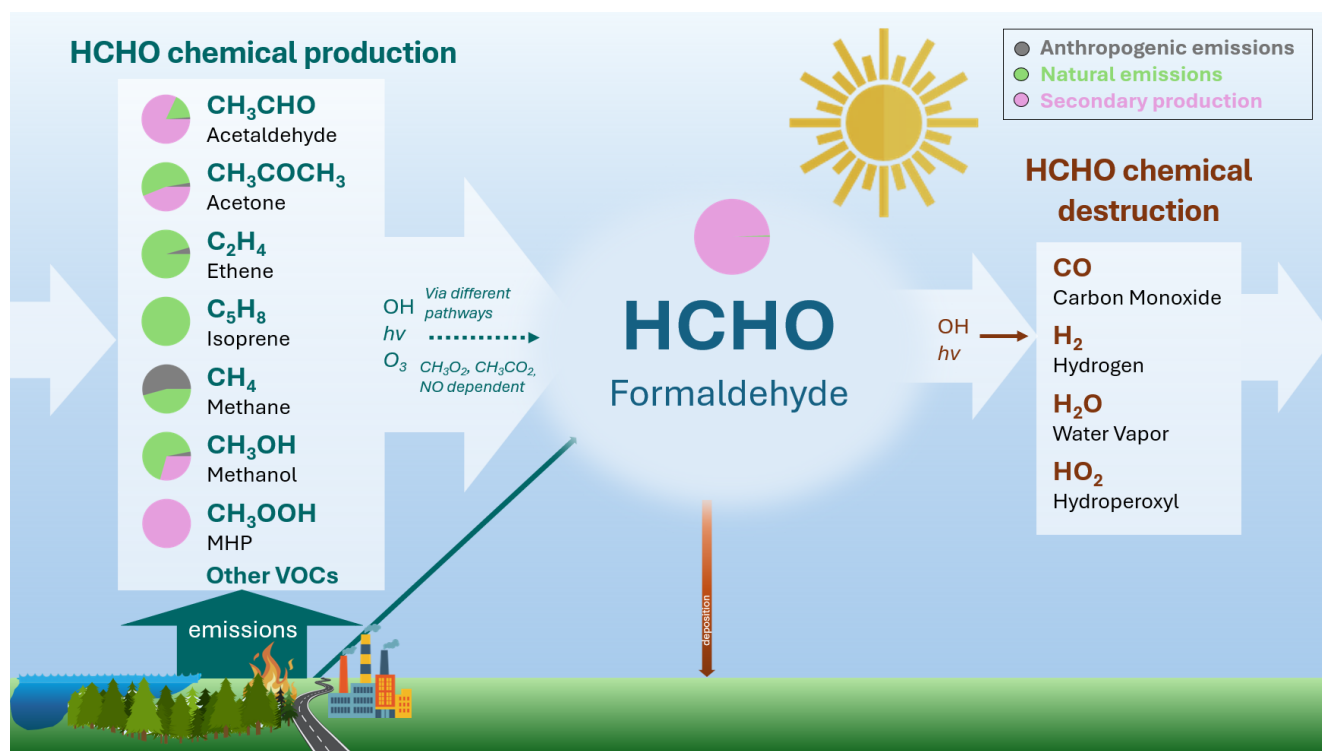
HCHO chemical production

$CH_3CHO$
Acetaldehyde

$CH_3COCH_3$
Acetone

$C_2H_4$
Ethene

$C_5H_8$
Isoprene

$CH_4$
Methane

$CH_3OH$
Methanol

$CH_3OOH$
MHP

Other VOCs

emissions

OH
hv
$O_3$

Via different pathways

$CH_3O_2$, $CH_3CO_2$, NO dependent

HCHO
Formaldehyde

deposition

Anthropogenic emissions
Natural emissions
Secondary production

HCHO chemical destruction

OH
hv

CO
Carbon Monoxide

$H_2$
Hydrogen

$H_2O$
Water Vapor

$HO_2$
Hydroperoxyl